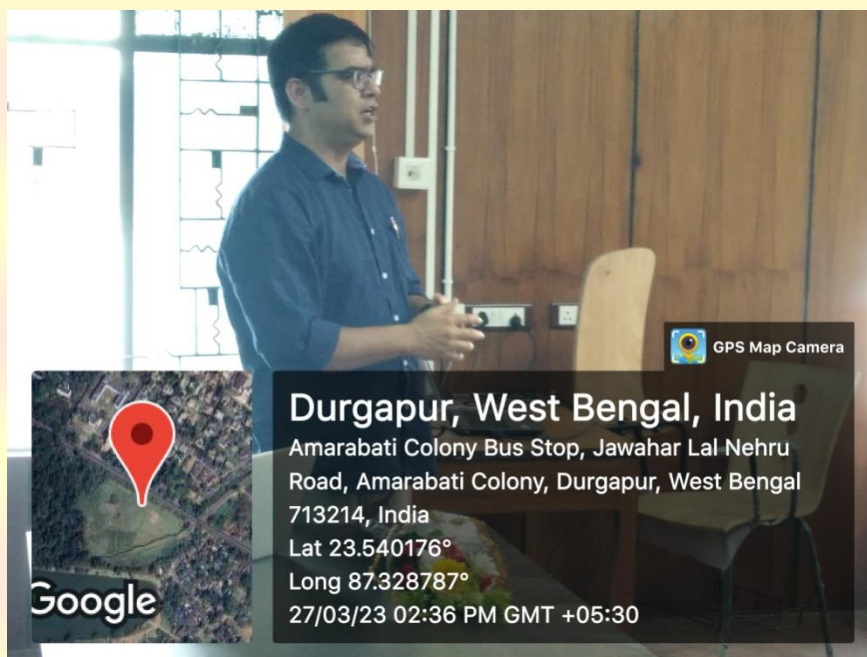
GPS Map Camera

Google

Durgapur, West Bengal, India
Amarabati Colony Bus Stop, Jawahar Lal Nehru Road, Amarabati Colony, Durgapur, West Bengal 713214, India
Lat 23.540176°
Long 87.328787°
27/03/23 02:36 PM GMT +05:30